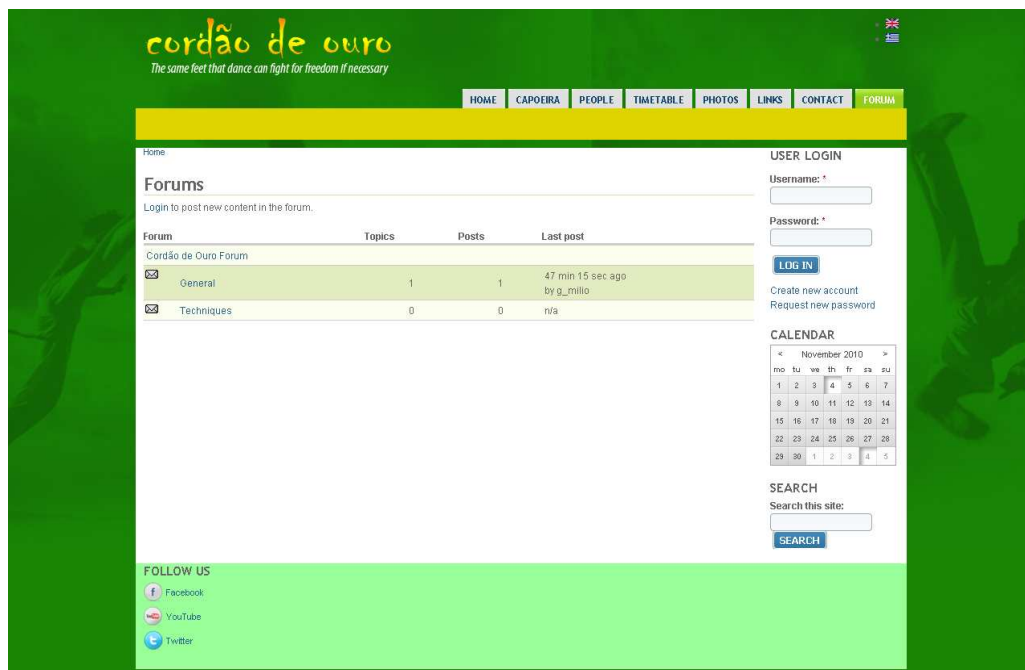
cordão de ouro
The same feet that dance can fight for freedom if necessary

HOME CAPOEIRA PEOPLE TIMETABLE PHOTOS LINKS CONTACT FORUM

Home

Forums

Login to post new content in the forum.

| Forum | Topics | Posts | Last post |
|---|---|---|---|
| Cordão de Ouro Forum | | | |
| General | 1 | 1 | 47 min 15 sec ago by g_milio |
| Techniques | 0 | 0 | n/a |

USER LOGIN
Username: *
Password: *
LOG IN
Create new account
Request new password

CALENDAR
« November 2010 »

| mo | tu | we | th | fr | sa | su |
|---|---|---|---|---|---|---|
| 1 | 2 | 3 | 4 | 5 | 6 | 7 |
| 8 | 9 | 10 | 11 | 12 | 13 | 14 |
| 15 | 16 | 17 | 18 | 19 | 20 | 21 |
| 22 | 23 | 24 | 25 | 26 | 27 | 28 |
| 29 | 30 | 1 | 2 | 3 | 4 | 5 |

SEARCH
Search this site:
SEARCH

FOLLOW US
Facebook
YouTube
Twitter